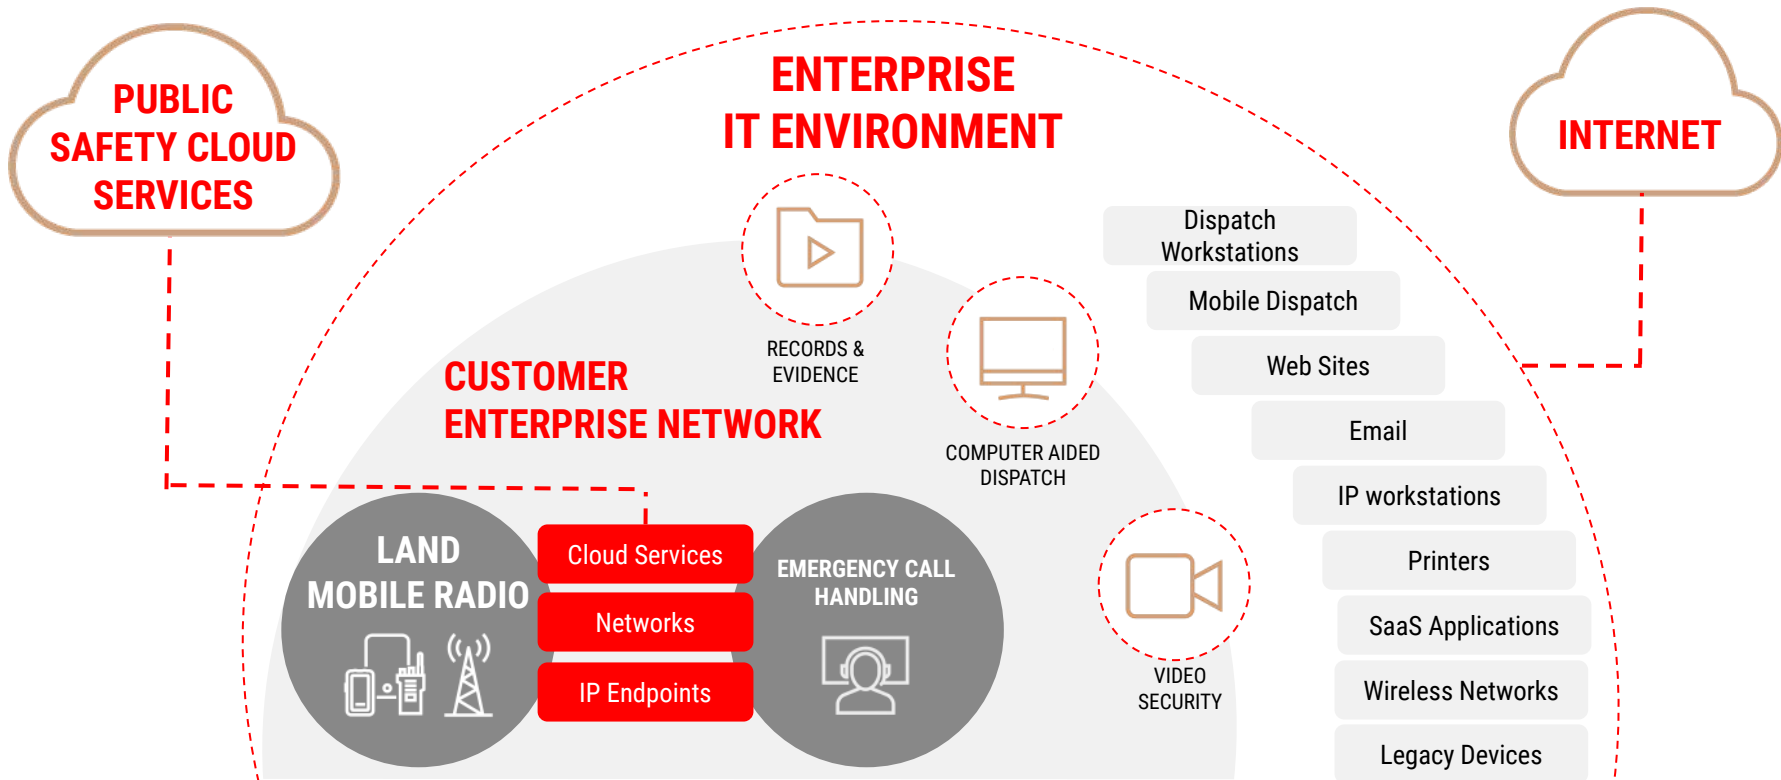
PUBLIC SAFETY CLOUD SERVICES

ENTERPRISE IT ENVIRONMENT

INTERNET

RECORDS & EVIDENCE

COMPUTER AIDED DISPATCH

VIDEO SECURITY

CUSTOMER ENTERPRISE NETWORK

LAND MOBILE RADIO

Cloud Services

Networks

IP Endpoints

EMERGENCY CALL HANDLING

Dispatch Workstations

Mobile Dispatch

Web Sites

Email

IP workstations

Printers

SaaS Applications

Wireless Networks

Legacy Devices